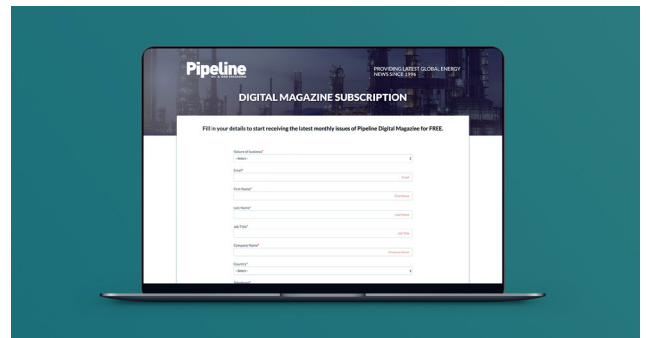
Pipeline
OIL & GAS MAGAZINE

PROVIDING LATEST GLOBAL ENERGY NEWS SINCE 1996

DIGITAL MAGAZINE SUBSCRIPTION

Fill in your details to start receiving the latest monthly issues of Pipeline Digital Magazine for FREE.

Nature of business*
--Select--

Email*
Email

First Name*
First Name

Last Name*
Last Name

Job Title*
Job Title

Company Name*
Company Name

Country*
--Select--

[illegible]